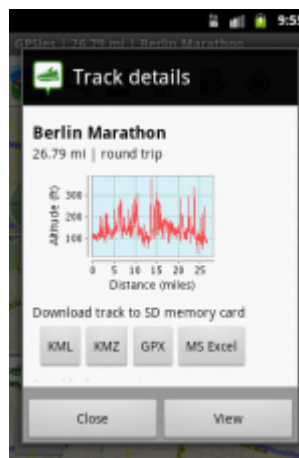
9:5

GPSies | 26.79 mi | Berlin Marathon

Track details

Berlin Marathon
26.79 mi | round trip

Altitude (ft)
300
200
100
0 5 10 15 20 25
Distance (miles)

Download track to SD memory card

KML
KMZ
GPX
MS Excel

Close
View